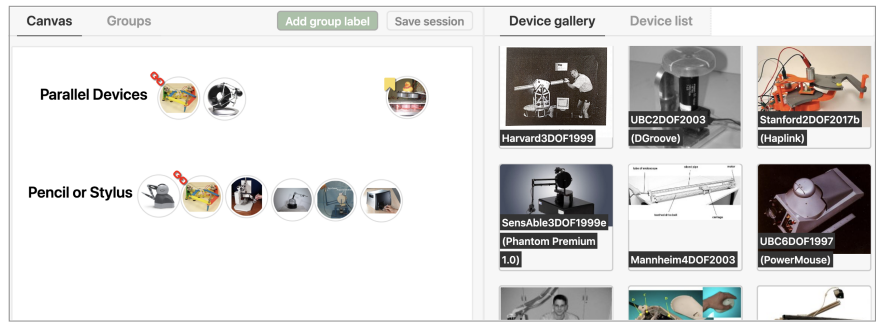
Canvas Groups Add group label Save session

Parallel Devices

Pencil or Stylus

Device gallery Device list

Harvard3DOF1999

UBC2DOF2003 (DGroove)

Stanford2DOF2017b (Haplink)

SensAble3DOF1999e (Phantom Premium 1.0)

Mannheim4DOF2003

UBC6DOF1997 (PowerMouse)